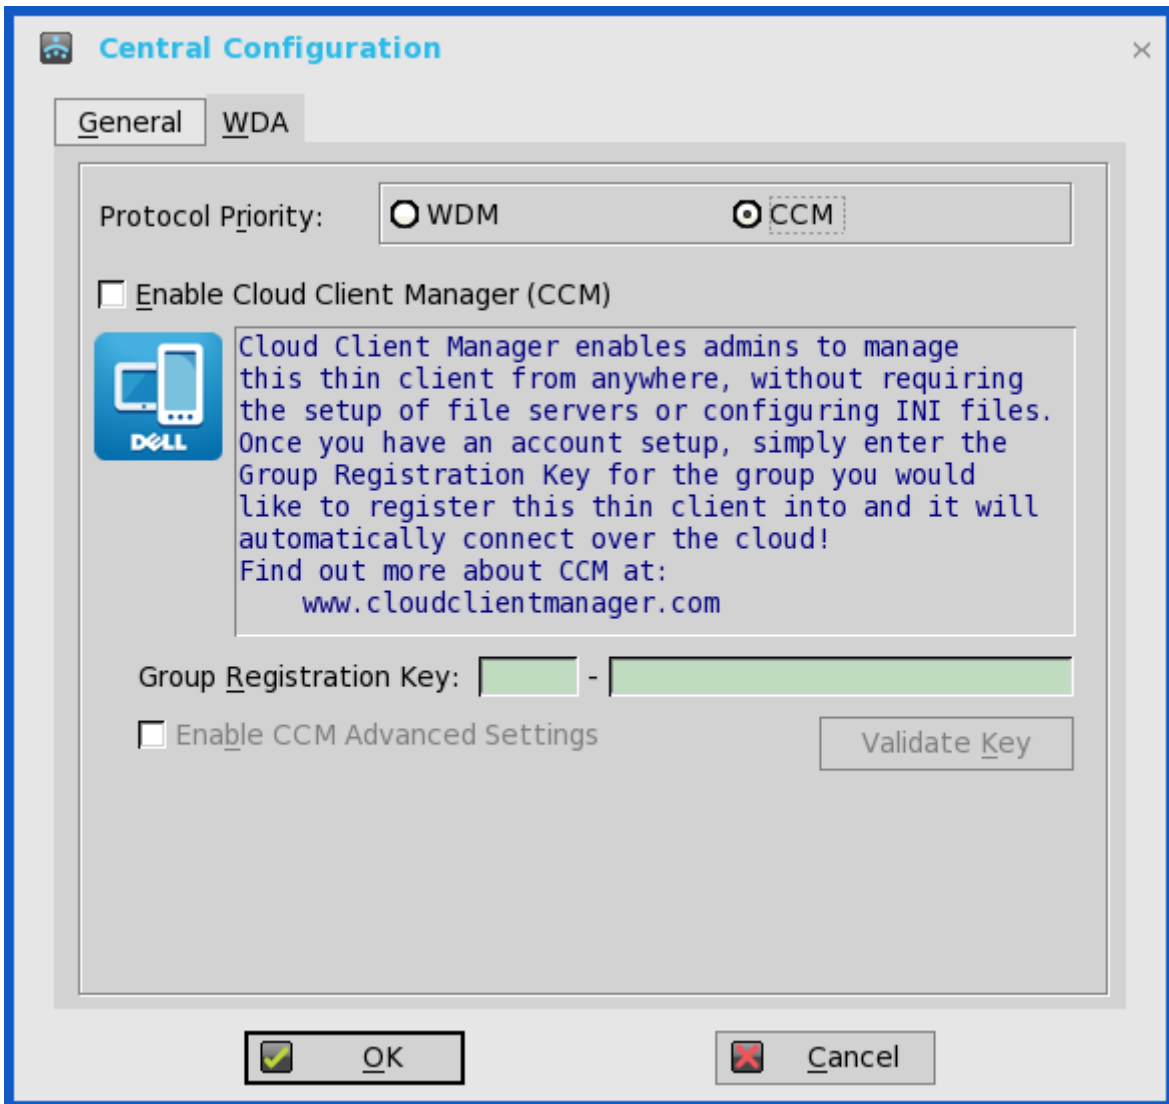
Central Configuration

×

General WDA

Protocol Priority: WDM CCM

Enable Cloud Client Manager (CCM)

DELL

Cloud Client Manager enables admins to manage this thin client from anywhere, without requiring the setup of file servers or configuring INI files. Once you have an account setup, simply enter the Group Registration Key for the group you would like to register this thin client into and it will automatically connect over the cloud!
Find out more about CCM at:
www.cloudclientmanager.com

Group Registration Key: -

Enable CCM Advanced Settings

Validate Key

OK

Cancel